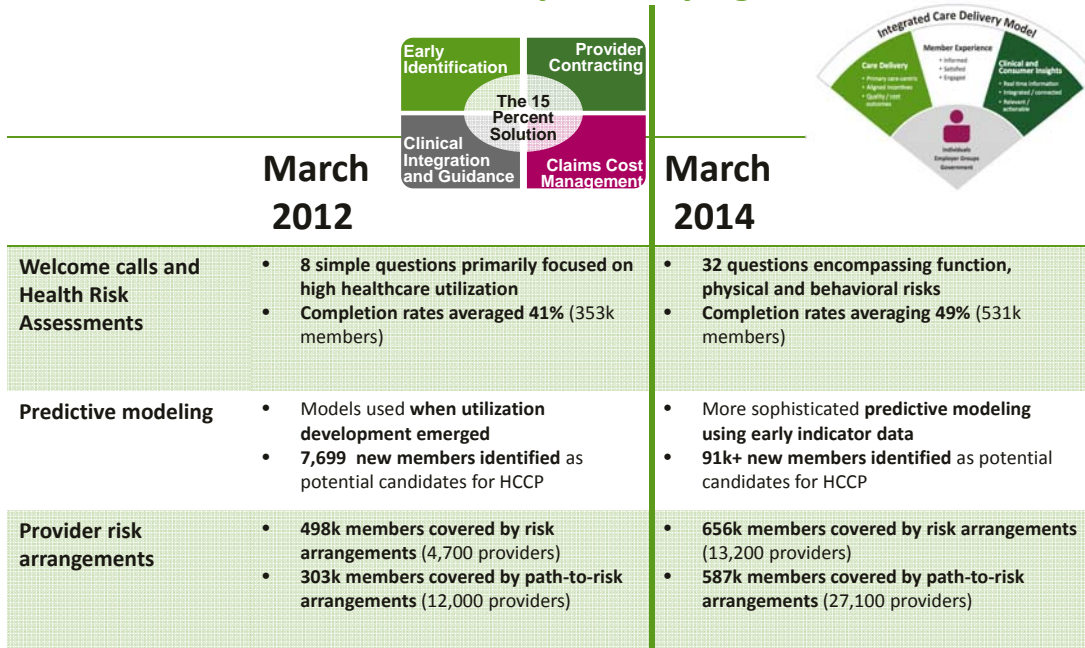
Early Identification

Provider Contracting

The 15 Percent Solution

Clinical Integration and Guidance

Claims Cost Management

Integrated Care Delivery Model

Care Delivery
• Primary care-centric
• Aligned incentives
• Quality / cost outcomes

Member Experience
• Informed
• Satisfied
• Engaged

Clinical and Consumer Insights
• Real time information
• Integrated / connected
• Relevant / actionable

Individuals
Employer Groups
Government

| | March 2012 | March 2014 |
|---|---|---|
| Welcome calls and Health Risk Assessments | • 8 simple questions primarily focused on high healthcare utilization<br>• Completion rates averaged 41% (353k members) | • 32 questions encompassing function, physical and behavioral risks<br>• Completion rates averaging 49% (531k members) |
| Predictive modeling | • Models used when utilization development emerged<br>• 7,699 new members identified as potential candidates for HCCP | • More sophisticated predictive modeling using early indicator data<br>• 91k+ new members identified as potential candidates for HCCP |
| Provider risk arrangements | • 498k members covered by risk arrangements (4,700 providers)<br>• 303k members covered by path-to-risk arrangements (12,000 providers) | • 656k members covered by risk arrangements (13,200 providers)<br>• 587k members covered by path-to-risk arrangements (27,100 providers) |